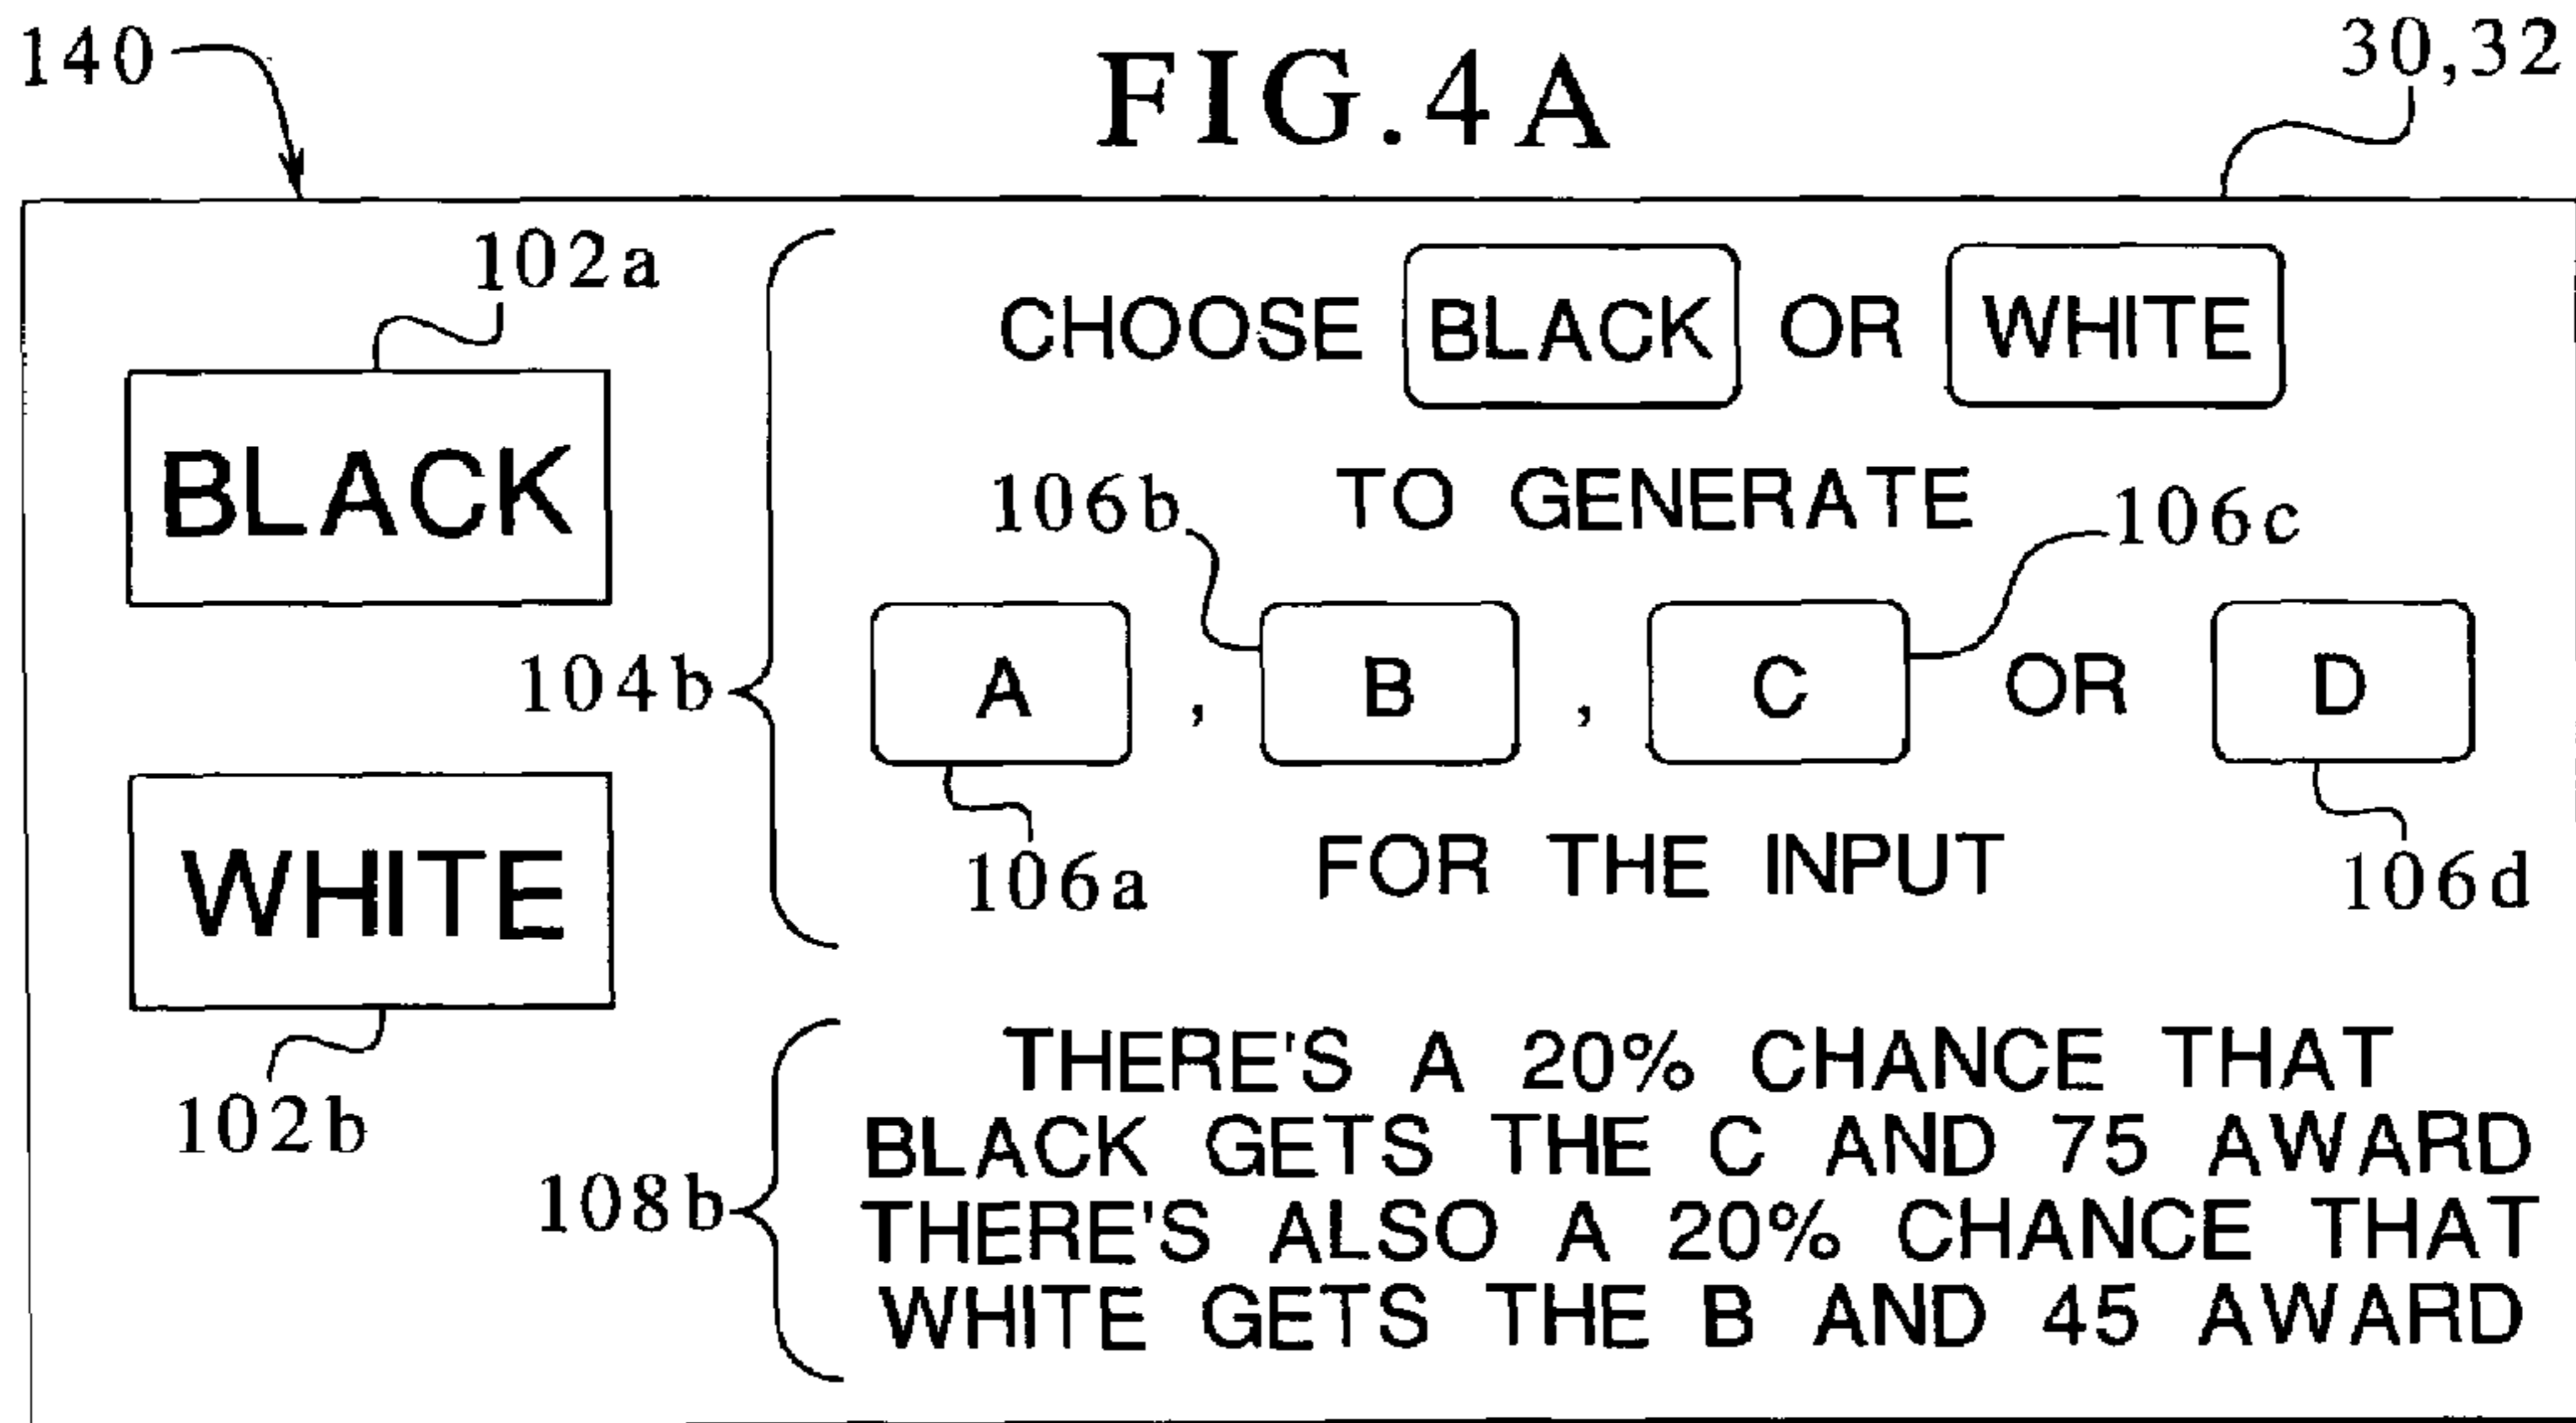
140

FIG.4A

30,32

102a

BLACK

WHITE

102b

104b

CHOOSE BLACK OR WHITE

TO GENERATE

106b

106c

A , B , C OR D

106a

FOR THE INPUT

106d

108b

THERE'S A 20% CHANCE THAT BLACK GETS THE C AND 75 AWARD THERE'S ALSO A 20% CHANCE THAT WHITE GETS THE B AND 45 AWARD